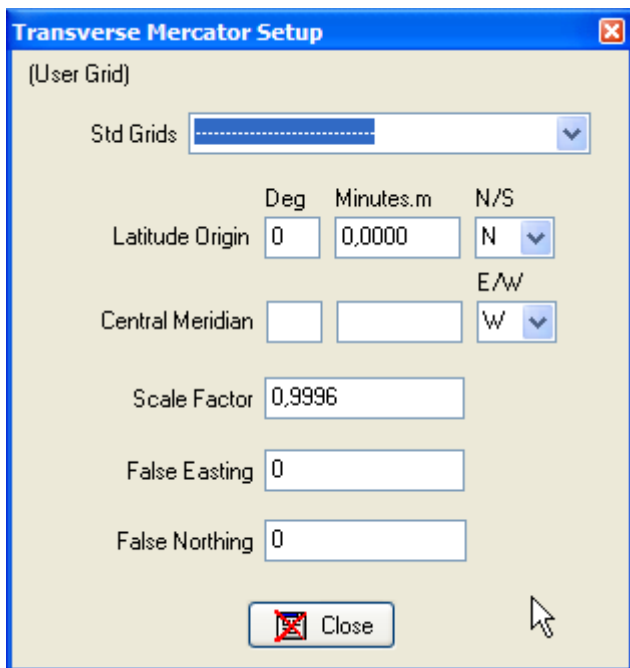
Transverse Mercator Setup

(User Grid)

Std Grids -----------------------------

Deg Minutes.m N/S

Latitude Origin 0 0,0000 N

E/W

Central Meridian W

Scale Factor 0,9996

False Easting 0

False Northing 0

Close